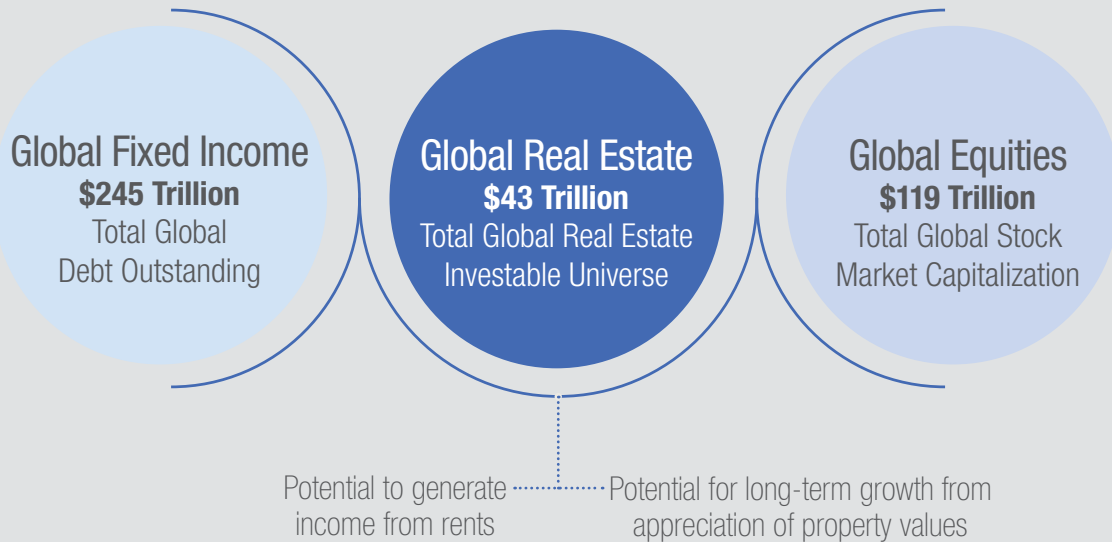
Global Fixed Income
**$245 Trillion**
Total Global Debt Outstanding

Global Real Estate
**$43 Trillion**
Total Global Real Estate Investable Universe

Global Equities
**$119 Trillion**
Total Global Stock Market Capitalization

Potential to generate income from rents

Potential for long-term growth from appreciation of property values